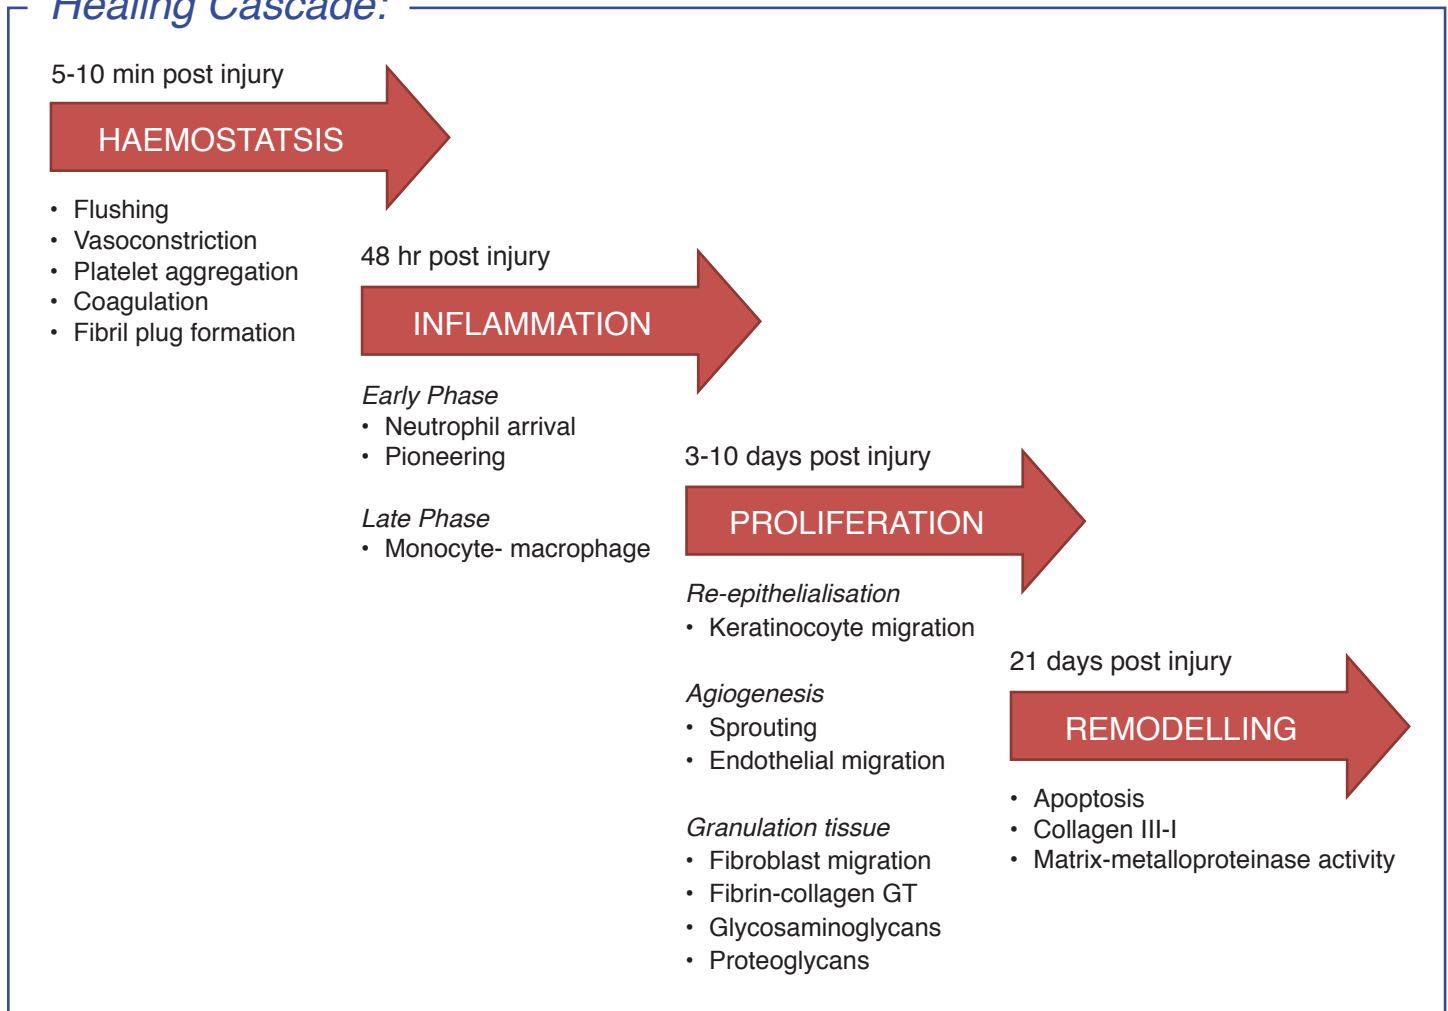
Healing Cascade:

5-10 min post injury

HAEMOSTATSIS

- Flushing
- Vasoconstriction
- Platelet aggregation
- Coagulation
- Fibril plug formation

48 hr post injury

INFLAMMATION

Early Phase
- Neutrophil arrival
- Pioneering

Late Phase
- Monocyte- macrophage

3-10 days post injury

PROLIFERATION

Re-epithelialisation
- Keratinocoyte migration

Agiogenesis
- Sprouting
- Endothelial migration

Granulation tissue
- Fibroblast migration
- Fibrin-collagen GT
- Glycosaminoglycans
- Proteoglycans

21 days post injury

REMODELLING

- Apoptosis
- Collagen III-I
- Matrix-metalloproteinase activity